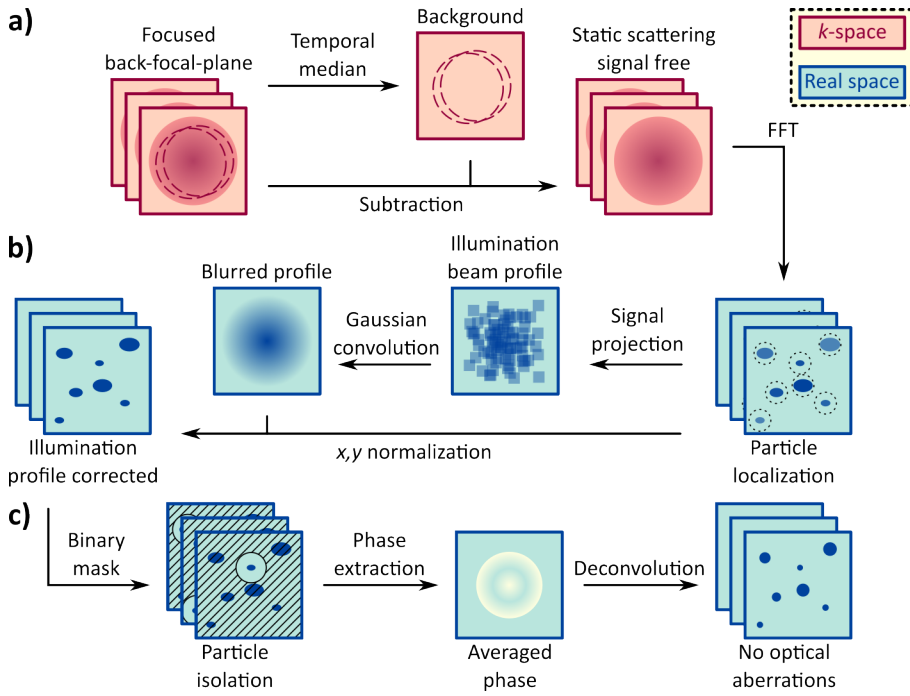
a)

Focused back-focal-plane

Temporal median

Background

Static scattering signal free

$k$-space

Real space

FFT

Subtraction

b)

Blurred profile

Illumination beam profile

Gaussian convolution

Signal projection

Illumination profile corrected

$x,y$ normalization

Particle localization

c)

Binary mask

Phase extraction

Deconvolution

Particle isolation

Averaged phase

No optical aberrations